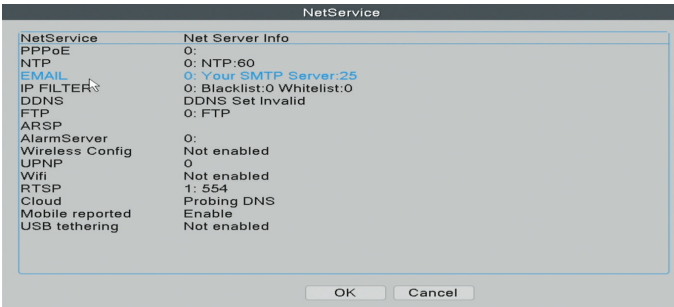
NetService

| NetService | Net Server Info |
|---|---|
| PPPoE | 0: |
| NTP | 0: NTP:60 |
| EMAIL | 0: Your SMTP Server:25 |
| IP FILTER | 0: Blacklist:0 Whitelist:0 |
| DDNS | DDNS Set Invalid |
| FTP | 0: FTP |
| ARSP | |
| AlarmServer | 0: |
| Wireless Config | Not enabled |
| UPNP | 0 |
| Wifi | Not enabled |
| RTSP | 1: 554 |
| Cloud | Probing DNS |
| Mobile reported | Enable |
| USB tethering | Not enabled |

OK Cancel